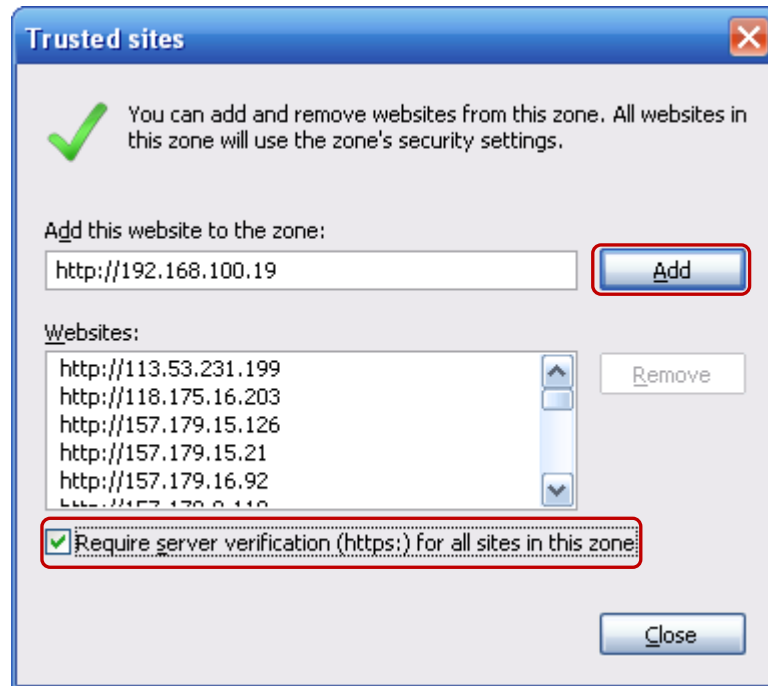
Trusted sites

You can add and remove websites from this zone. All websites in this zone will use the zone's security settings.

Add this website to the zone:

http://192.168.100.19

Add

Websites:

http://113.53.231.199
http://118.175.16.203
http://157.179.15.126
http://157.179.15.21
http://157.179.16.92
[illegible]

Remove

Require server verification (https:) for all sites in this zone

Close